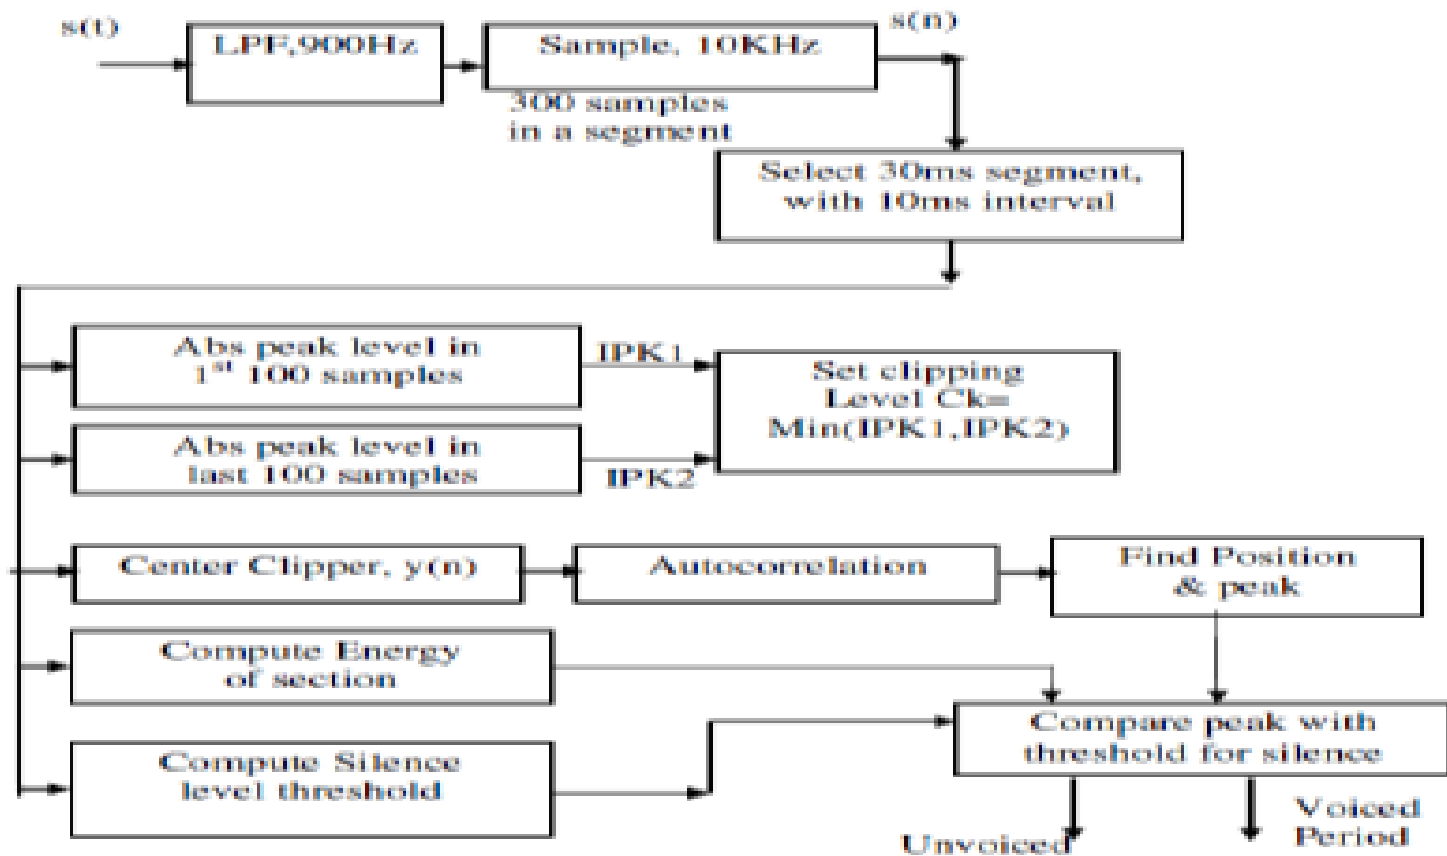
s(t)

LPF,900Hz

Sample, 10KHz

s(n)

300 samples in a segment

Select 30ms segment, with 10ms interval

Abs peak level in $1^{st}$ 100 samples

IPK1

Set clipping Level Ck= Min(IPK1,IPK2)

Abs peak level in last 100 samples

IPK2

Center Clipper, y(n)

Autocorrelation

Find Position & peak

Compute Energy of section

Compare peak with threshold for silence

Compute Silence level threshold

Unvoiced

Voiced Period